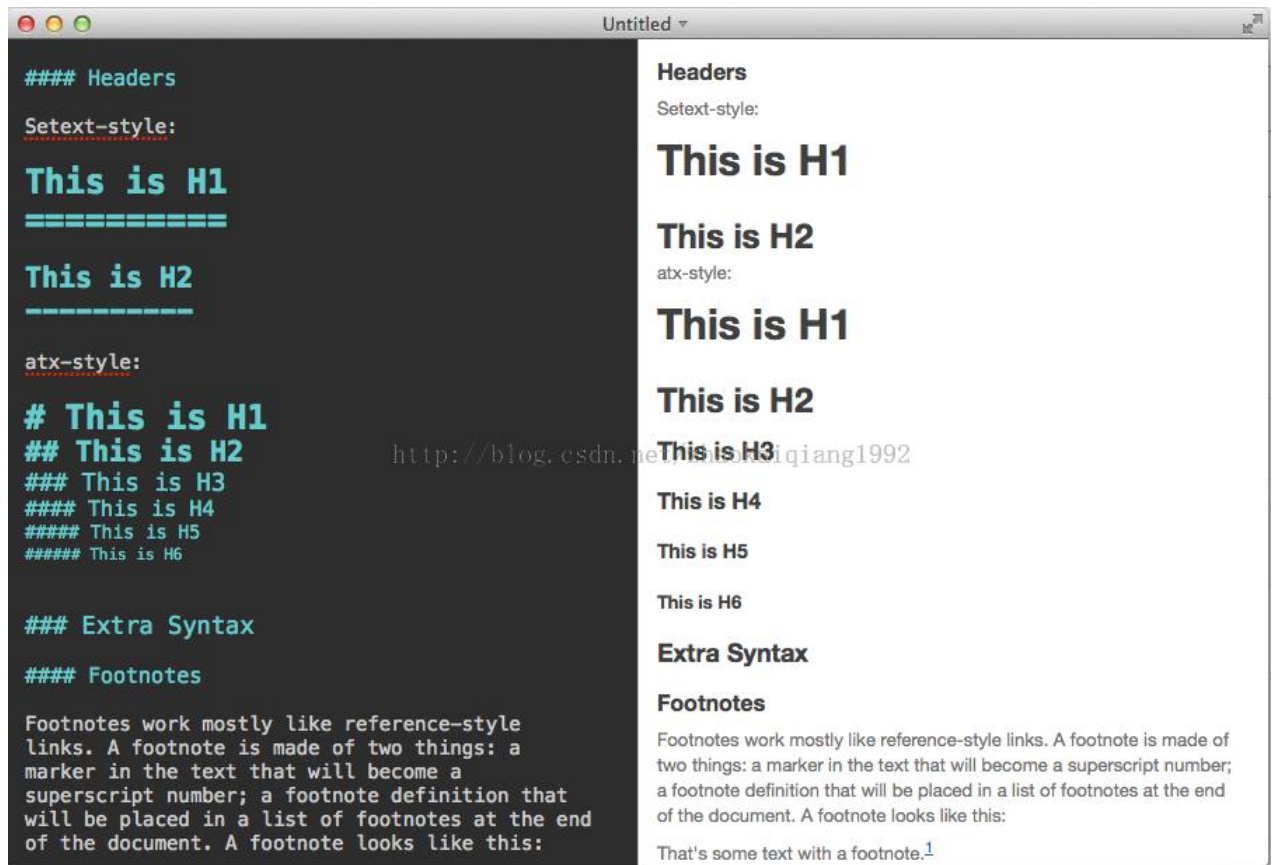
Untitled

#### Headers

Setext-style:

This is H1
==========

This is H2
----------

atx-style:

# This is H1
## This is H2
### This is H3
#### This is H4
##### This is H5
###### This is H6

### Extra Syntax

#### Footnotes

Footnotes work mostly like reference-style links. A footnote is made of two things: a marker in the text that will become a superscript number; a footnote definition that will be placed in a list of footnotes at the end of the document. A footnote looks like this:

Headers

Setext-style:

This is H1

This is H2

atx-style:

This is H1

This is H2

This is H3

This is H4

This is H5

This is H6

Extra Syntax

Footnotes

Footnotes work mostly like reference-style links. A footnote is made of two things: a marker in the text that will become a superscript number; a footnote definition that will be placed in a list of footnotes at the end of the document. A footnote looks like this:

That's some text with a footnote.$^1$

http://blog.csdn.net/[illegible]iqiang1992